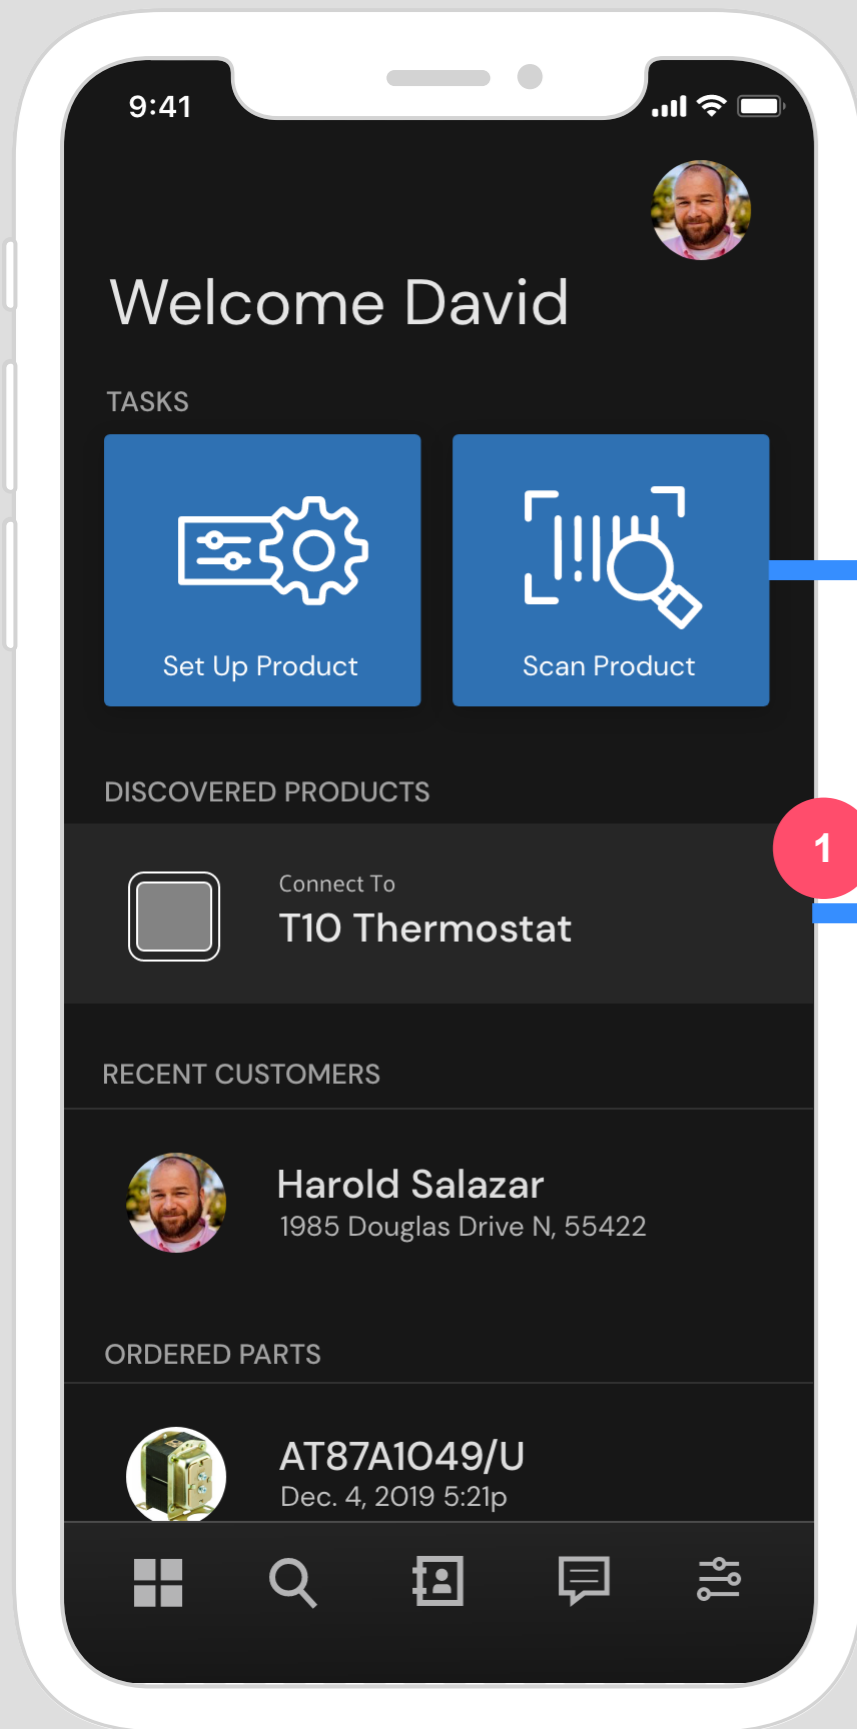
9:41

Welcome David

TASKS

Set Up Product

Scan Product

DISCOVERED PRODUCTS

1

Connect To
T10 Thermostat

RECENT CUSTOMERS

Harold Salazar
1985 Douglas Drive N, 55422

ORDERED PARTS

AT87A1049/U
Dec. 4, 2019 5:21p